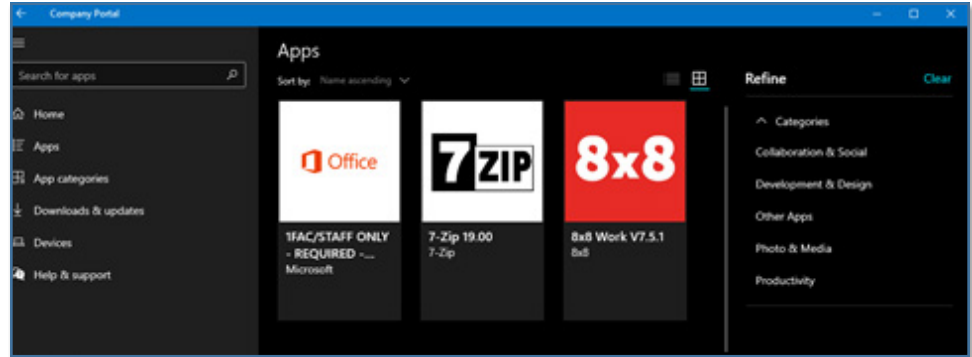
Company Portal

Search for apps

Home

Apps

App categories

Downloads & updates

Devices

Help & support

Apps

Sort by: Name ascending

Office

1FAC/STAFF ONLY - REQUIRED -...
Microsoft

7ZIP

7-Zip 19.00
7-Zip

8x8

8x8 Work V7.5.1
8x8

Refine

Clear

Categories

Collaboration & Social

Development & Design

Other Apps

Photo & Media

Productivity